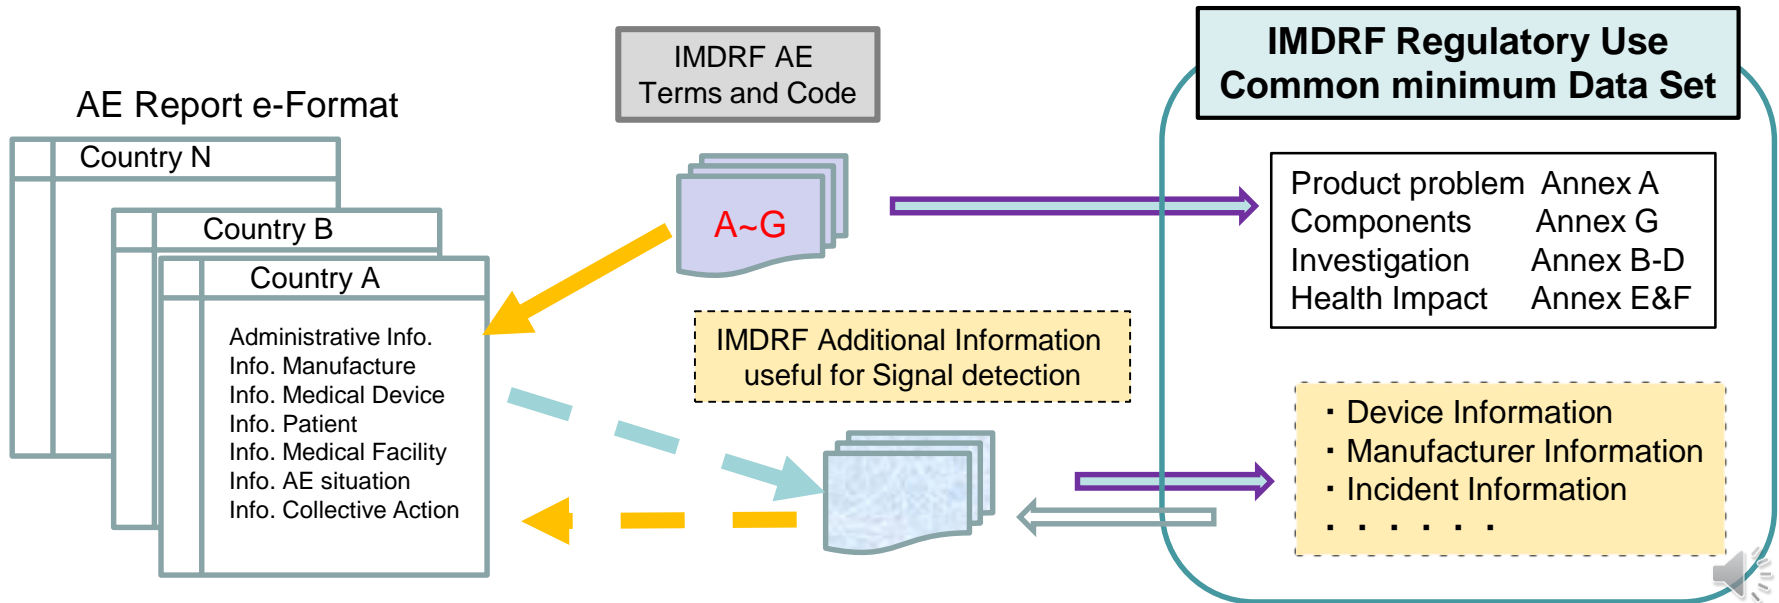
AE Report e-Format

Country N

Country B

Country A

Administrative Info.
Info. Manufacture
Info. Medical Device
Info. Patient
Info. Medical Facility
Info. AE situation
Info. Collective Action

IMDRF AE Terms and Code

A~G

IMDRF Additional Information useful for Signal detection

IMDRF Regulatory Use Common minimum Data Set

| Product problem | Annex A |
|---|---|
| Components | Annex G |
| Investigation | Annex B-D |
| Health Impact | Annex E&F |

・Device Information
・Manufacturer Information
・Incident Information
・ ・ ・ ・ ・ ・